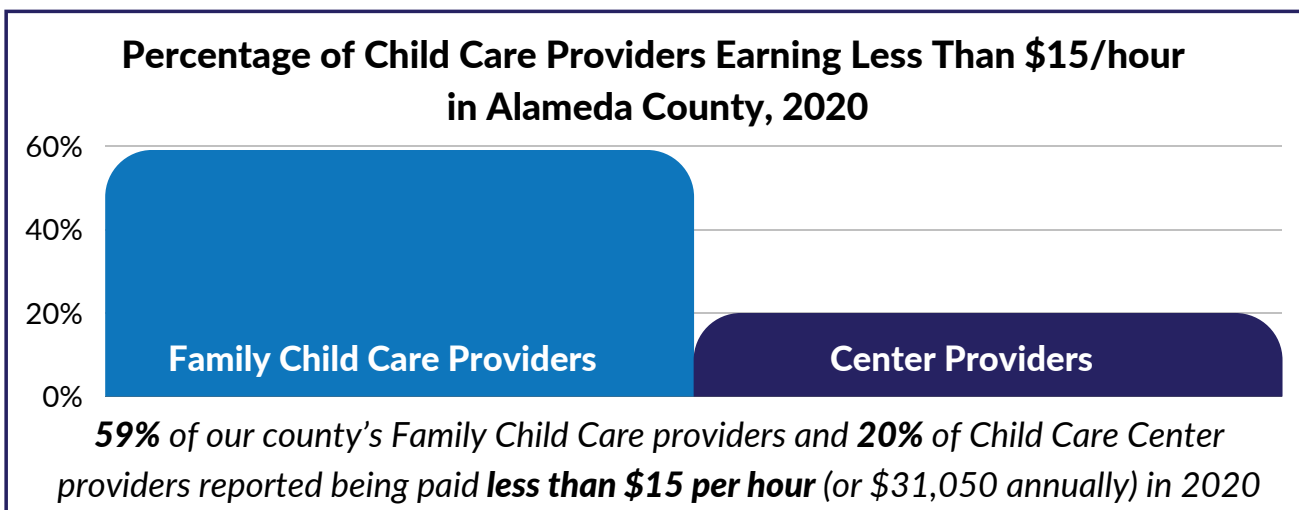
Percentage of Child Care Providers Earning Less Than \$15/hour in Alameda County, 2020

60%
40%
20%
0%

Family Child Care Providers

Center Providers

59% of our county's Family Child Care providers and 20% of Child Care Center providers reported being paid less than \$15 per hour (or \$31,050 annually) in 2020